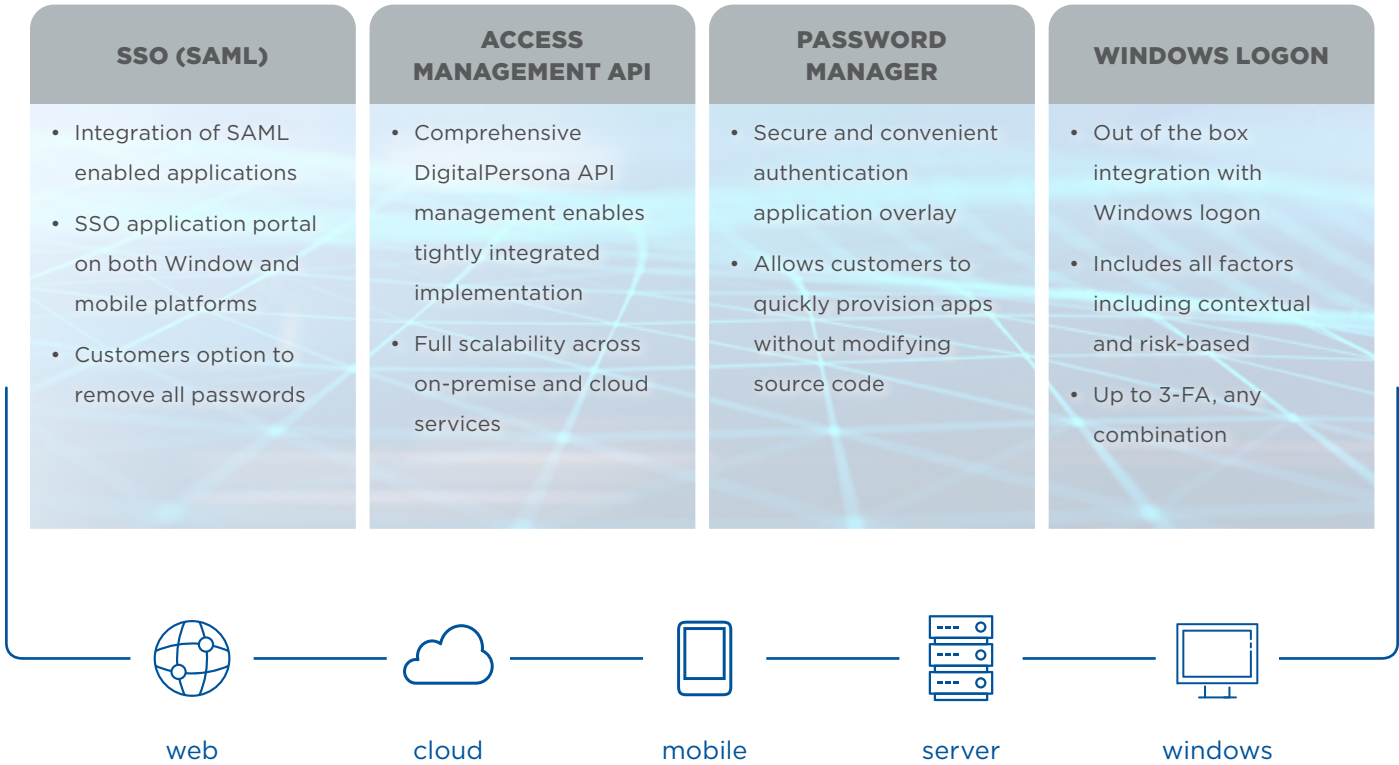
SSO (SAML)

- Integration of SAML enabled applications
- SSO application portal on both Window and mobile platforms
- Customers option to remove all passwords

ACCESS MANAGEMENT API

- Comprehensive DigitalPersona API management enables tightly integrated implementation
- Full scalability across on-premise and cloud services

PASSWORD MANAGER

- Secure and convenient authentication application overlay
- Allows customers to quickly provision apps without modifying source code

WINDOWS LOGON

- Out of the box integration with Windows logon
- Includes all factors including contextual and risk-based
- Up to 3-FA, any combination

web

cloud

mobile

server

windows